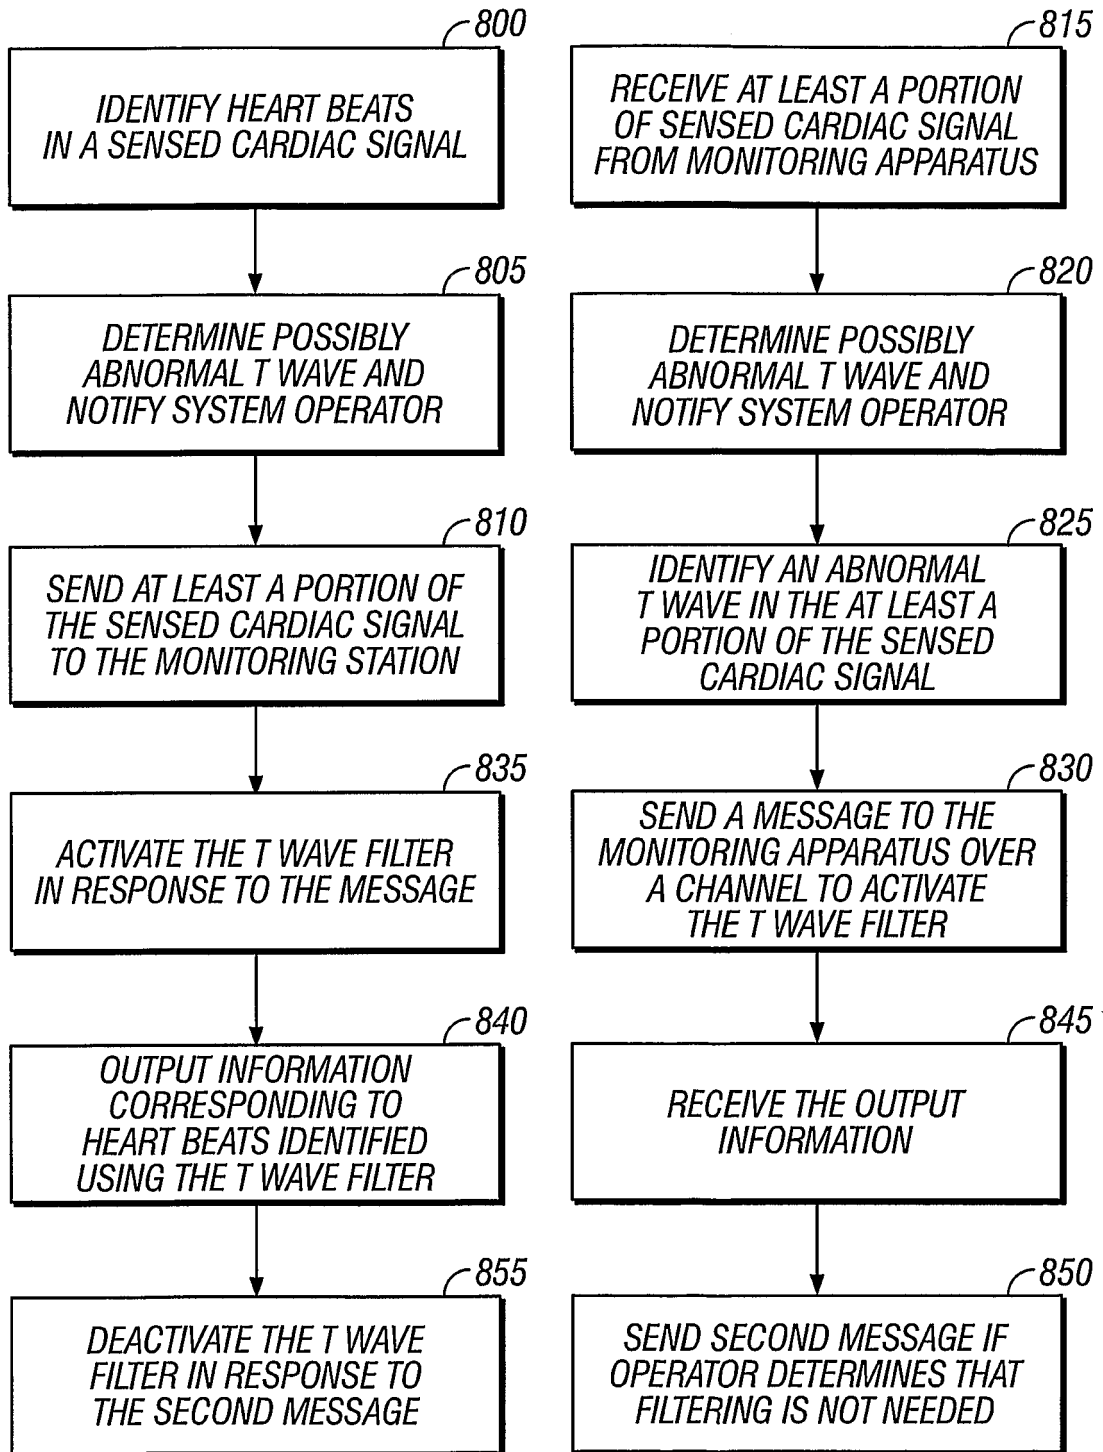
800
IDENTIFY HEART BEATS IN A SENSED CARDIAC SIGNAL

805
DETERMINE POSSIBLY ABNORMAL T WAVE AND NOTIFY SYSTEM OPERATOR

810
SEND AT LEAST A PORTION OF THE SENSED CARDIAC SIGNAL TO THE MONITORING STATION

835
ACTIVATE THE T WAVE FILTER IN RESPONSE TO THE MESSAGE

840
OUTPUT INFORMATION CORRESPONDING TO HEART BEATS IDENTIFIED USING THE T WAVE FILTER

855
DEACTIVATE THE T WAVE FILTER IN RESPONSE TO THE SECOND MESSAGE

815
RECEIVE AT LEAST A PORTION OF SENSED CARDIAC SIGNAL FROM MONITORING APPARATUS

820
DETERMINE POSSIBLY ABNORMAL T WAVE AND NOTIFY SYSTEM OPERATOR

825
IDENTIFY AN ABNORMAL T WAVE IN THE AT LEAST A PORTION OF THE SENSED CARDIAC SIGNAL

830
SEND A MESSAGE TO THE MONITORING APPARATUS OVER A CHANNEL TO ACTIVATE THE T WAVE FILTER

845
RECEIVE THE OUTPUT INFORMATION

850
SEND SECOND MESSAGE IF OPERATOR DETERMINES THAT FILTERING IS NOT NEEDED